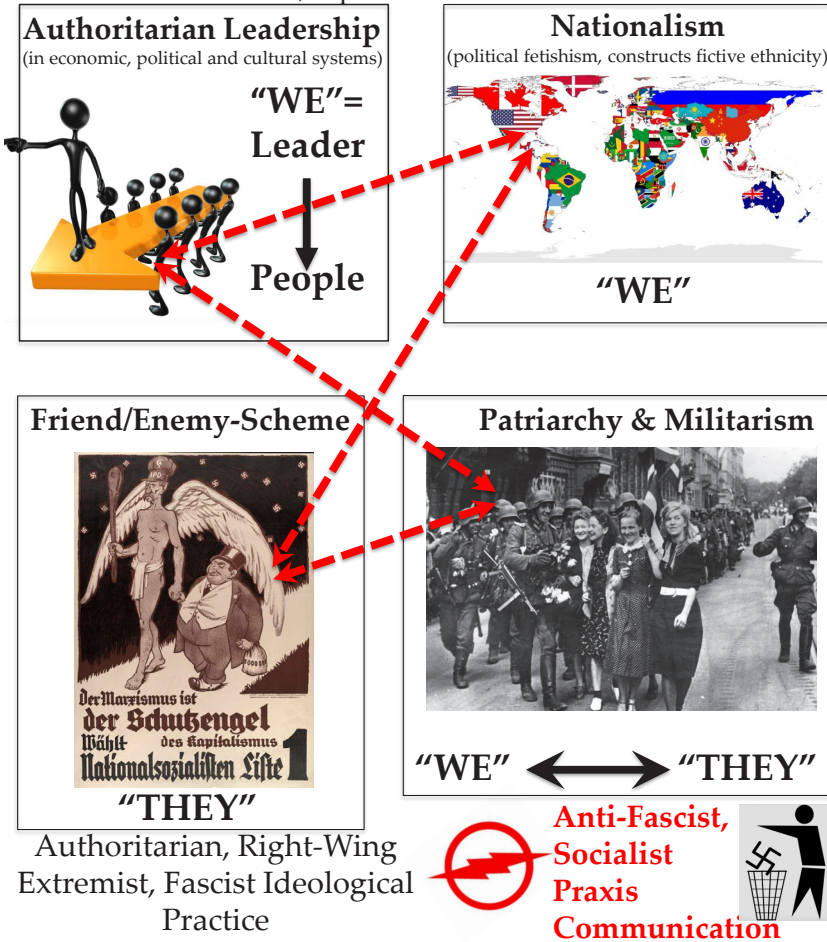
Authoritarian Leadership
(in economic, political and cultural systems)

"WE"=
Leader

People

Nationalism
(political fetishism, constructs fictive ethnicity)

"WE"

Friend/Enemy-Scheme

SPD

Der Marxismus ist der Schutzengel des Kapitalismus
Wählt Nationalsozialisten Liste 1

"THEY"

Patriarchy & Militarism

"WE" "THEY"

Authoritarian, Right-Wing Extremist, Fascist Ideological Practice

Anti-Fascist, Socialist Praxis Communication